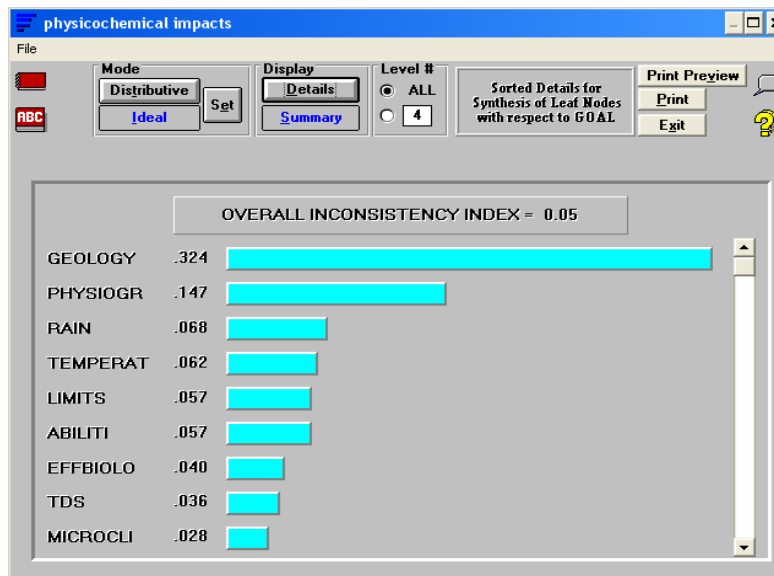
physicochemical impacts

File

ABC

Mode
Distributive
Ideal
Set

Display
Details
Summary

Level #
ALL
4

Sorted Details for Synthesis of Leaf Nodes with respect to GOAL

Print Preview
Print
Exit

OVERALL INCONSISTENCY INDEX = 0.05

| | |
|---|---|
| GEOLOGY | .324 |
| PHYSIOGR | .147 |
| RAIN | .068 |
| TEMPERAT | .062 |
| LIMITS | .057 |
| ABILITI | .057 |
| EFFBIOLO | .040 |
| TDS | .036 |
| MICROCLI | .028 |